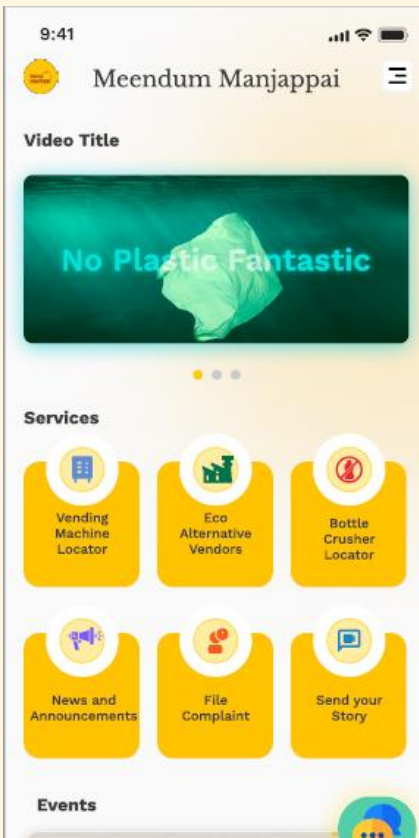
9:41

Meendum Manjappai

Video Title

No Plastic Fantastic

Services

Vending Machine Locator

Eco Alternative Vendors

Bottle Crusher Locator

News and Announcements

File Complaint

Send your Story

Events